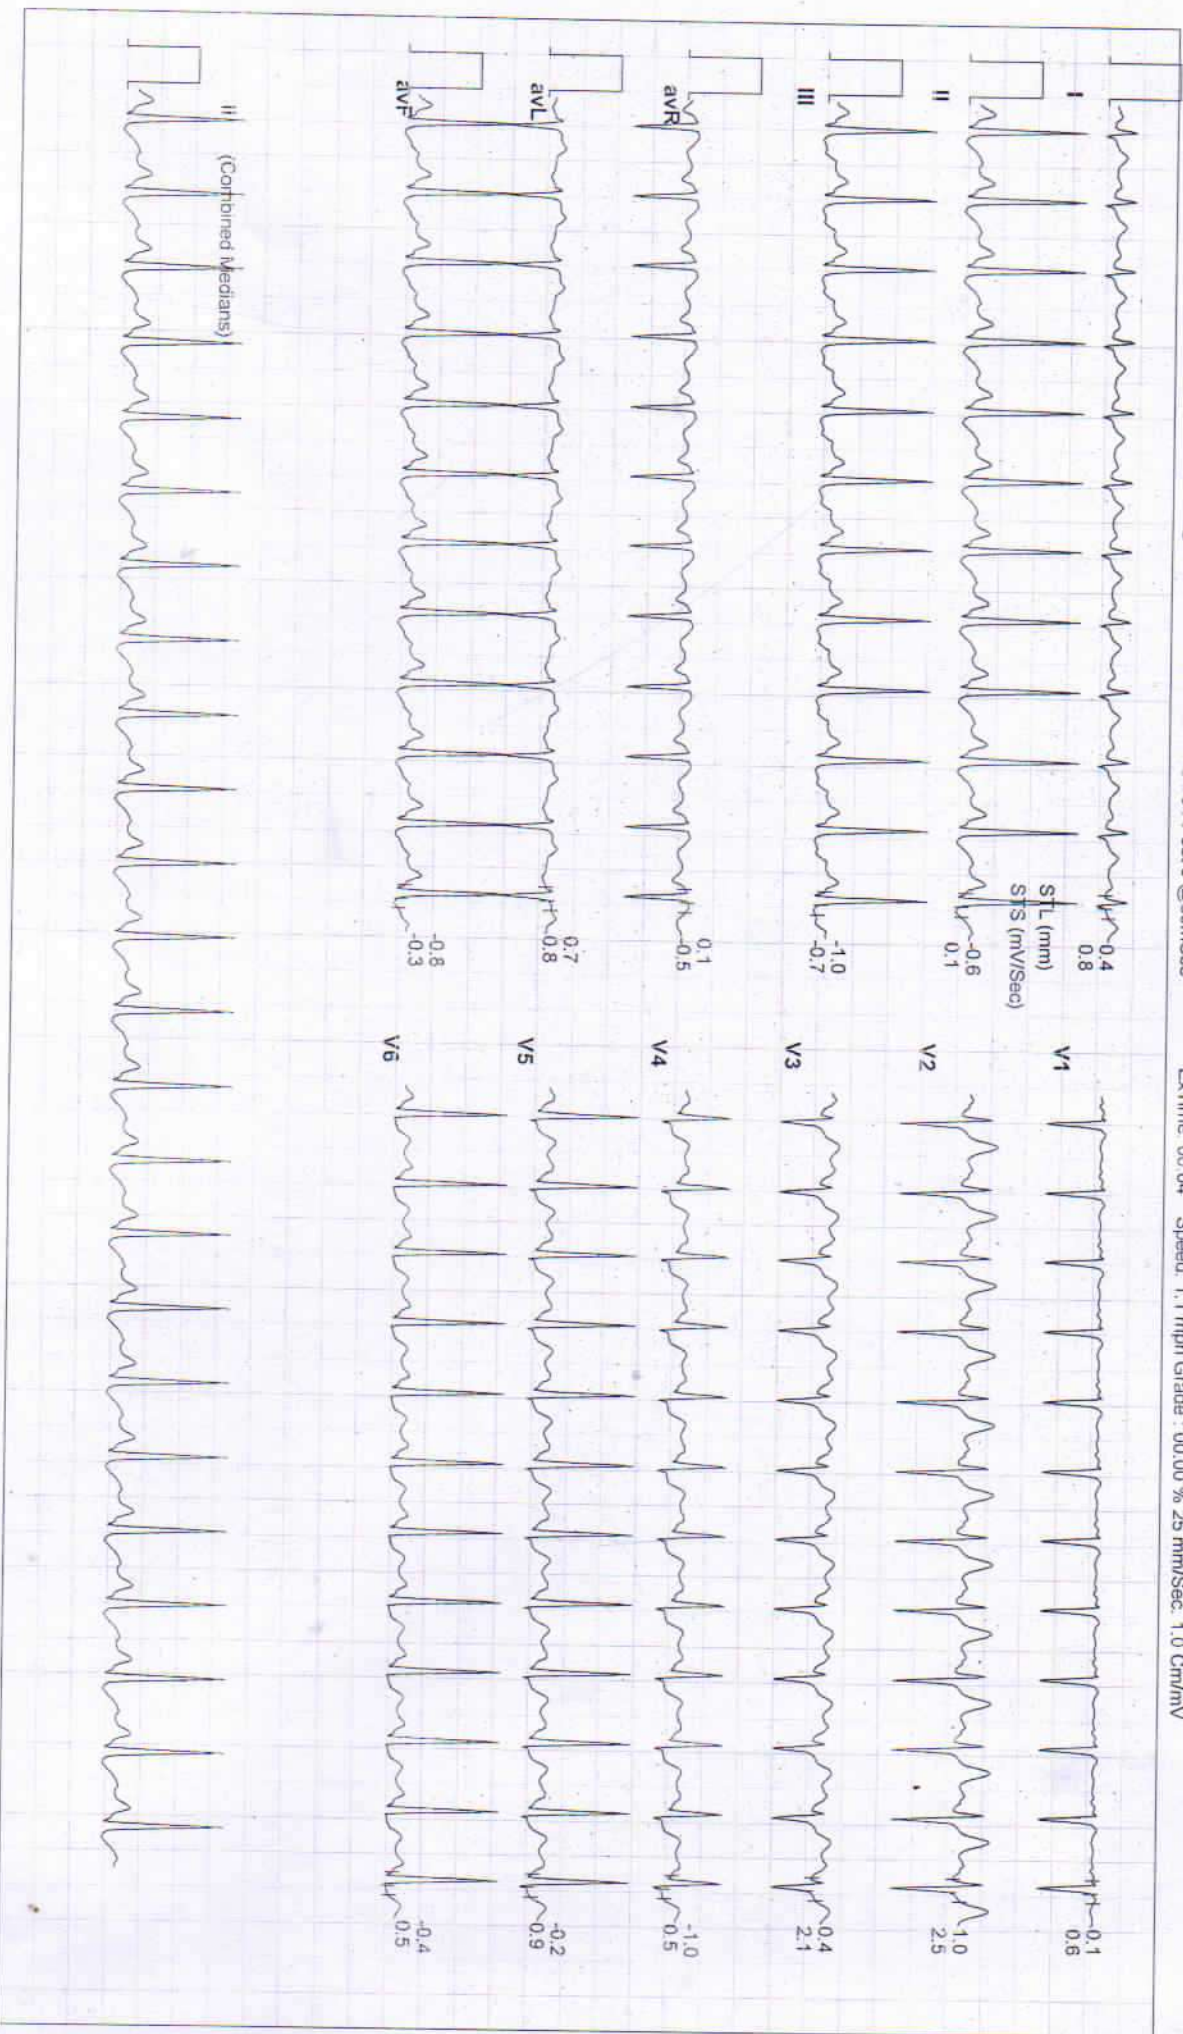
Ex.Time 00:04 Speed: 1.7 mph Grade : 00.00 % 25 mm/Sec. 1.0 Cm/mV

I
0.4
0.8
STL (mm)
STS (mV/Sec)
II
-0.6
0.1
III
-1.0
-0.7
avR
0.1
-0.5
avL
0.7
0.8
avF
-0.8
-0.3
II (Combined Medians)

V1
-0.1
0.6
V2
1.0
2.5
V3
0.4
2.1
V4
-1.0
0.5
V5
-0.2
0.9
V6
-0.4
0.5